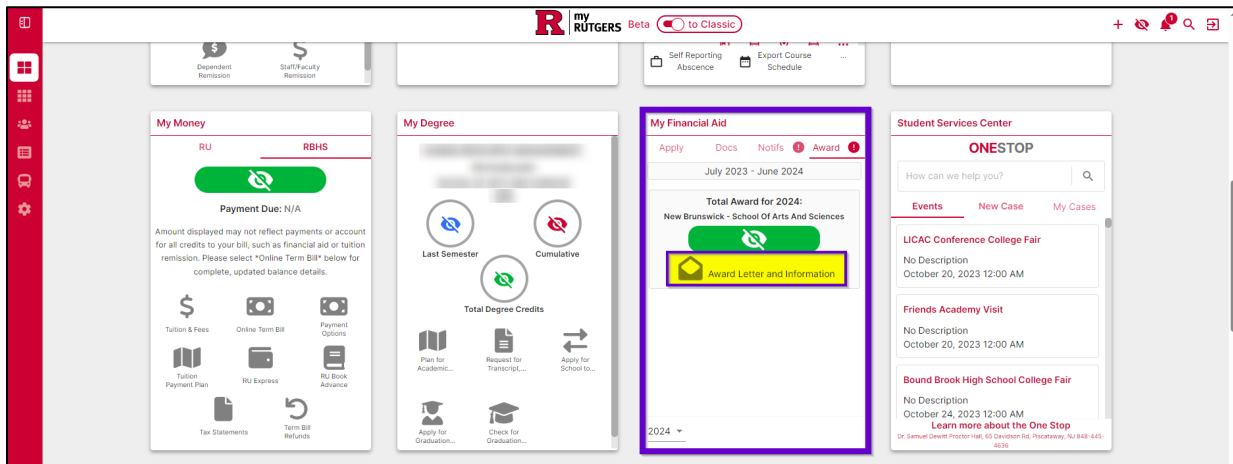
R my RUTGERS Beta to Classic

Dependent Remission

Staff/Faculty Remission

Self Reporting Abscence

Export Course Schedule

...

My Money

RU

RBHS

Payment Due: N/A

Amount displayed may not reflect payments or account for all credits to your bill, such as financial aid or tuition remission. Please select *Online Term Bill* below for complete, updated balance details.

Tuition & Fees

Online Term Bill

Payment Options

Tuition Payment Plan

RU Express

RU Book Advance

Tax Statements

Term Bill Refunds

My Degree

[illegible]

Last Semester

Cumulative

Total Degree Credits

Plan for Academic...

Request for Transcript,...

Apply for School to...

Apply for Graduation...

Check for Graduation...

My Financial Aid

Apply

Docs

Notifs

Award

July 2023 - June 2024

Total Award for 2024:

New Brunswick - School Of Arts And Sciences

Award Letter and Information

2024

Student Services Center

ONESTOP

How can we help you?

Events

New Case

My Cases

LICAC Conference College Fair

No Description

October 20, 2023 12:00 AM

Friends Academy Visit

No Description

October 20, 2023 12:00 AM

Bound Brook High School College Fair

No Description

October 24, 2023 12:00 AM

Learn more about the One Stop

Dr. Samuel Dewitt Proctor Hall, 65 Davidson Rd, Piscataway, NJ 848-445-4636